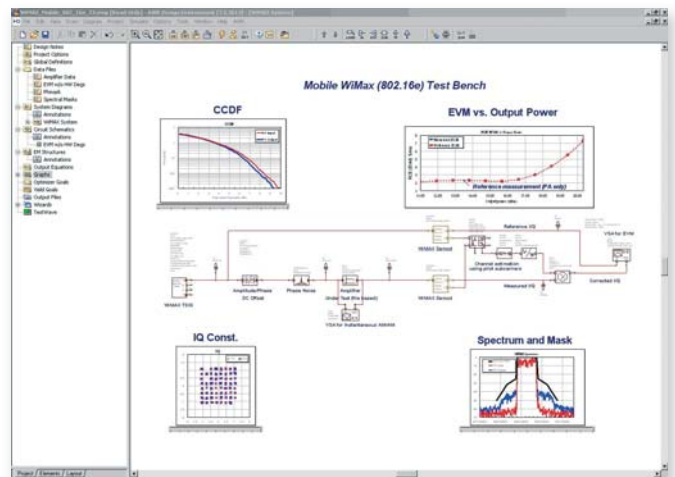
Design Notes
Project Options
Global Definitions
Data Files
Amplifier Data
EVM w/o HW Degs
Phnoah
Spectral Masks
System Diagrams
Annotations
WiMAX System
Circuit Schematics
Annotations
EVM w/o HW Degs
EM Structures
Annotations
Output Equations
Graphs
Optimizer Goals
Yield Goals
Output Files
Wizards
TestWave

Project | Elements | Layout

Mobile WiMax (802.16e) Test Bench

CCDF

EVM vs. Output Power

Reference measurement (PA only)

Reference I/Q

VSA for EVM

WiMAX Demod

Channel estimation using pilot subcarriers

Corrected I/Q

WiMAX TDD

Amplitude/Phase DC Offset

Phase Noise

Amplifier Under Test (file based)

WiMAX Demod

Measured I/Q

VSA for instantaneous AM/AM

IQ Const.

Spectrum and Mask